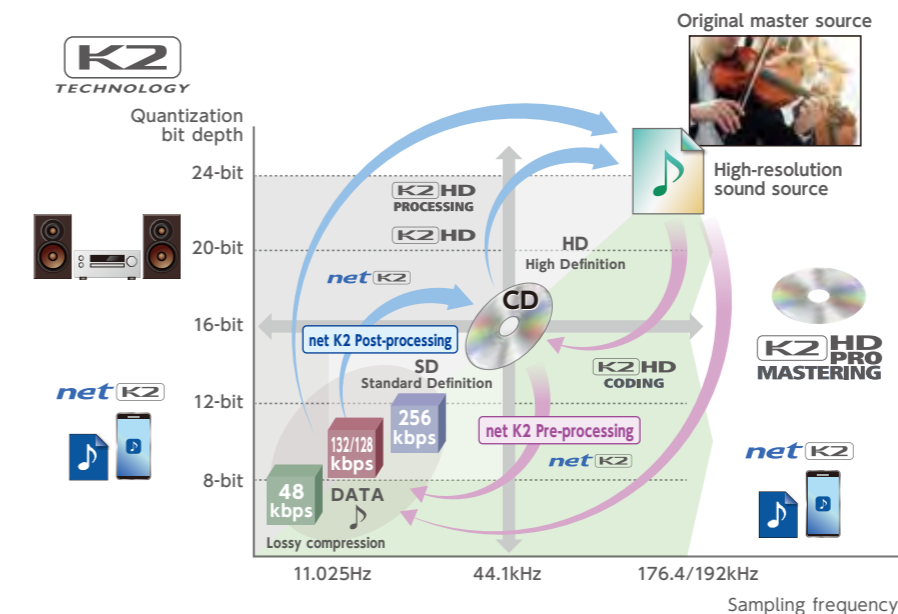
K2 TECHNOLOGY

Original master source

Quantization bit depth

24-bit

20-bit

16-bit

12-bit

8-bit

High-resolution sound source

K2HD PROCESSING

K2HD

HD High Definition

net K2

CD

net K2 Post-processing

SD Standard Definition

K2HD CODING

K2HD PRO MASTERING

net K2

256 kbps

132/128 kbps

48 kbps

DATA

net K2 Pre-processing

net K2

net K2

Lossy compression

11.025Hz

44.1kHz

176.4/192kHz

Sampling frequency